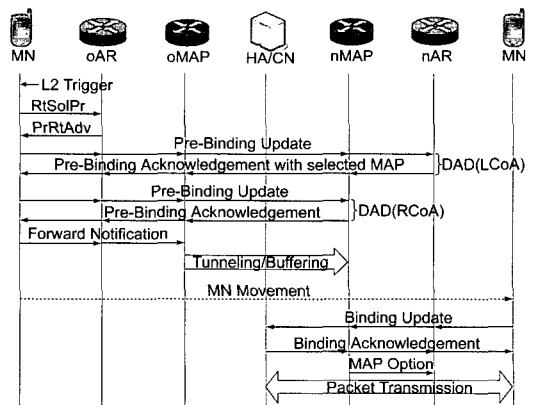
MN
oAR
oMAP
HA/CN
nMAP
nAR
MN

L2 Trigger
RtSolPr
PrRtAdv
Pre-Binding Update
Pre-Binding Acknowledgement with selected MAP
DAD(LCoA)
Pre-Binding Update
Pre-Binding Acknowledgement
DAD(RCoA)
Forward Notification
Tunneling/Buffering
MN Movement
Binding Update
Binding Acknowledgement
MAP Option
Packet Transmission